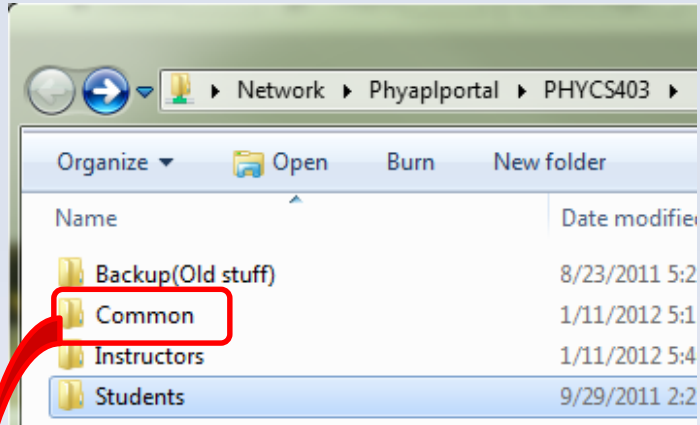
▸ Network ▸ Phyaplportal ▸ PHYCS403 ▸

Organize ▾ Open Burn New folder

| Name | Date modified |
|---|---|
| Backup(Old stuff) | 8/23/2011 5:2 |
| Common | 1/11/2012 5:1 |
| Instructors | 1/11/2012 5:4 |
| Students | 9/29/2011 2:2 |